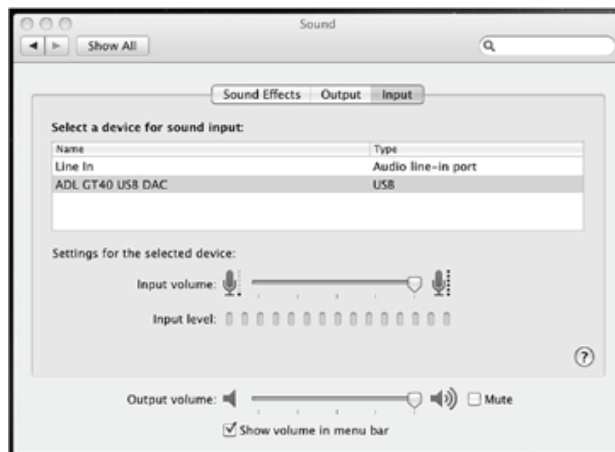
Sound

Show All

Sound Effects | Output | Input

Select a device for sound input:

| Name | Type |
|---|---|
| Line In | Audio line-in port |
| ADL GT40 USB DAC | USB |

Settings for the selected device:

Input volume:

Input level:

?

Output volume: Mute

Show volume in menu bar